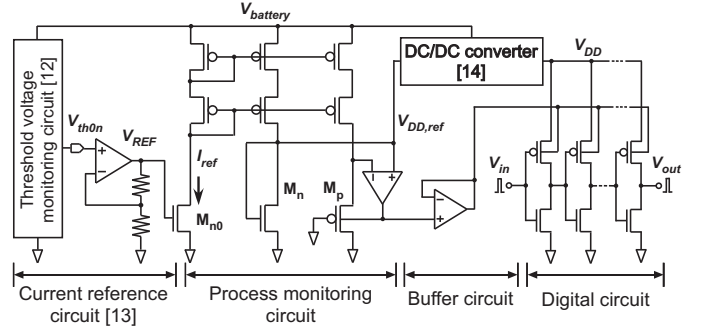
$V_{battery}$

Threshold voltage monitoring circuit [12]

$V_{th0n}$

$V_{REF}$

$I_{ref}$

$M_{n0}$

$M_n$

$M_p$

$V_{DD,ref}$

DC/DC converter [14]

$V_{DD}$

$V_{in}$

$V_{out}$

Current reference circuit [13]

Process monitoring circuit

Buffer circuit

Digital circuit